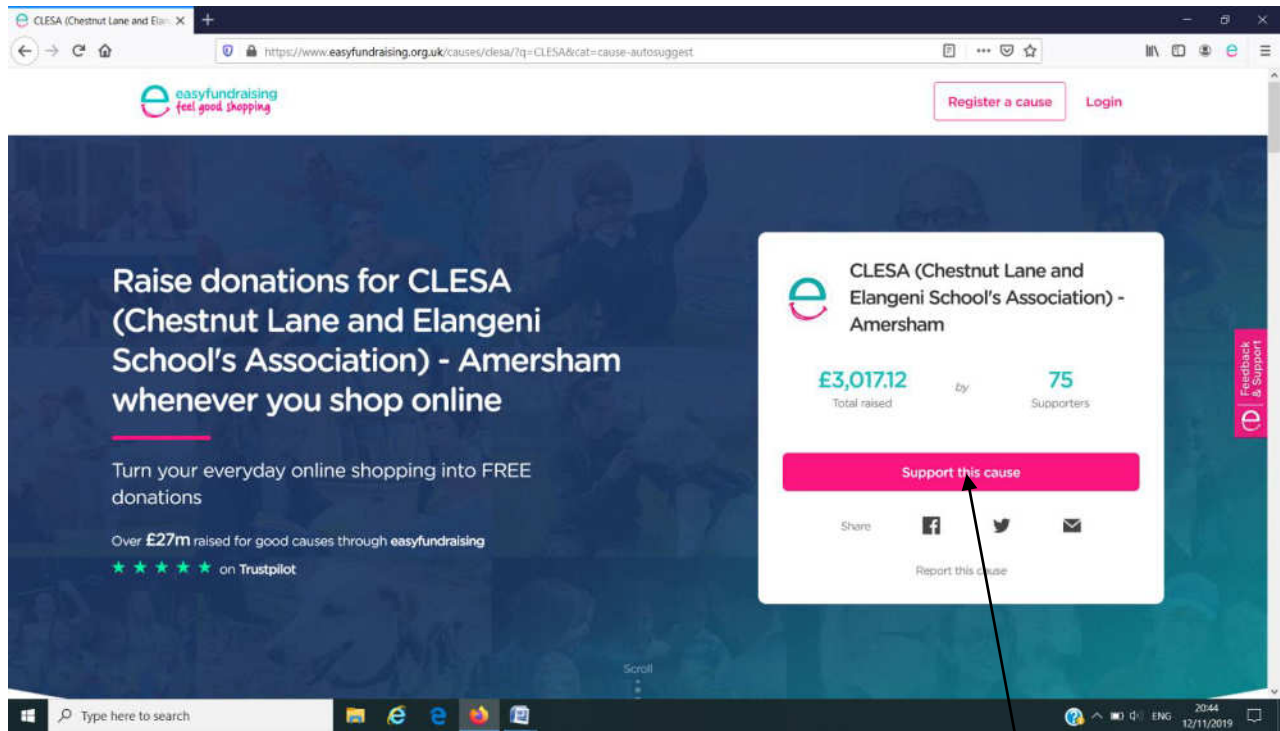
CLESA (Chestnut Lane and Ela
https://www.easyfundraising.org.uk/causes/clesa/?q=CLESA&cat=cause-autosuggest

easyfundraising
feel good shopping

Register a cause
Login

Raise donations for CLESA (Chestnut Lane and Elangeni School's Association) - Amersham whenever you shop online

Turn your everyday online shopping into FREE donations

Over £27m raised for good causes through easyfundraising

★ ★ ★ ★ ★ on Trustpilot

CLESA (Chestnut Lane and Elangeni School's Association) - Amersham

£3,017.12
Total raised

by

75
Supporters

Support this cause

Share

Report this cause

Feedback & Support

Scroll

Type here to search

ENG
20:44
12/11/2019